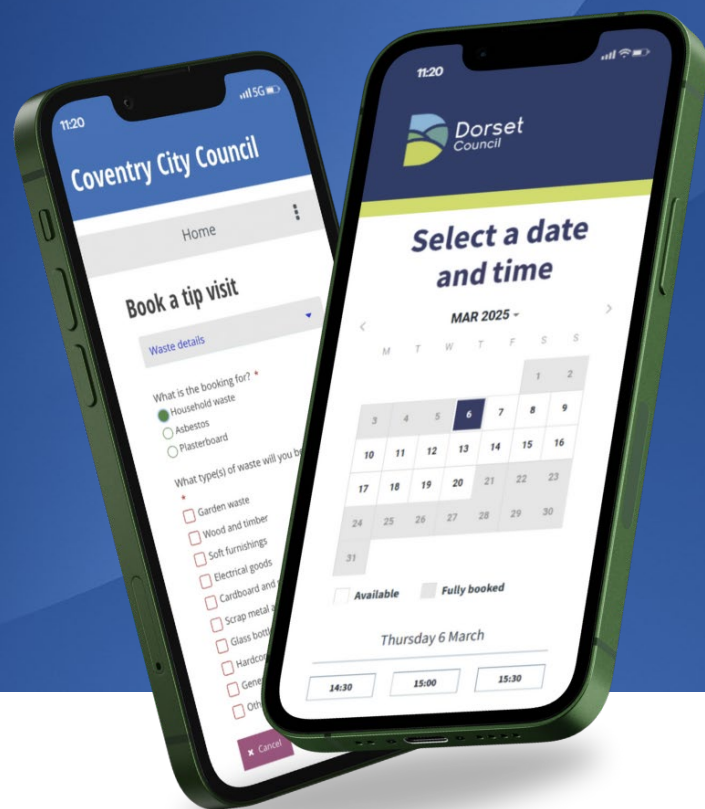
11:20

Coventry City Council

Home

Book a tip visit

Waste details

What is the booking for? *
Household waste
Asbestos
Plasterboard

What type(s) of waste will you b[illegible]
*
Garden waste
Wood and timber
Soft furnishings
Electrical goods
Cardboard and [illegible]
Scrap metal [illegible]
Glass bott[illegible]
Hardco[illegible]
Gene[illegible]
Oth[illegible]

× Cancel

11:20

Dorset Council

Select a date and time

MAR 2025

| M | T | W | T | F | S | S |
|---|---|---|---|---|---|---|
| | | | | | 1 | 2 |
| 3 | 4 | 5 | 6 | 7 | 8 | 9 |
| 10 | 11 | 12 | 13 | 14 | 15 | 16 |
| 17 | 18 | 19 | 20 | 21 | 22 | 23 |
| 24 | 25 | 26 | 27 | 28 | 29 | 30 |
| 31 | | | | | | |

Available
Fully booked

Thursday 6 March

14:30
15:00
15:30